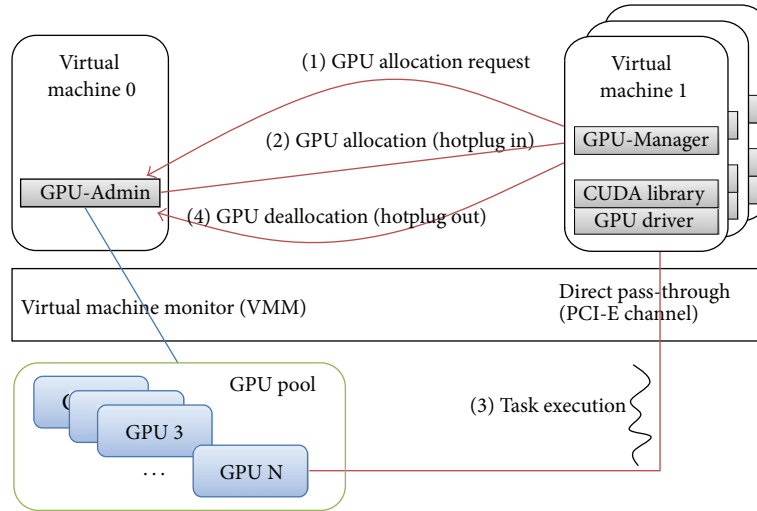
Virtual machine 0

GPU-Admin

(1) GPU allocation request

(2) GPU allocation (hotplug in)

(4) GPU deallocation (hotplug out)

Virtual machine 1

GPU-Manager

CUDA library

GPU driver

Virtual machine monitor (VMM)

Direct pass-through (PCI-E channel)

GPU pool

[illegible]

GPU 3

. . .

GPU N

(3) Task execution